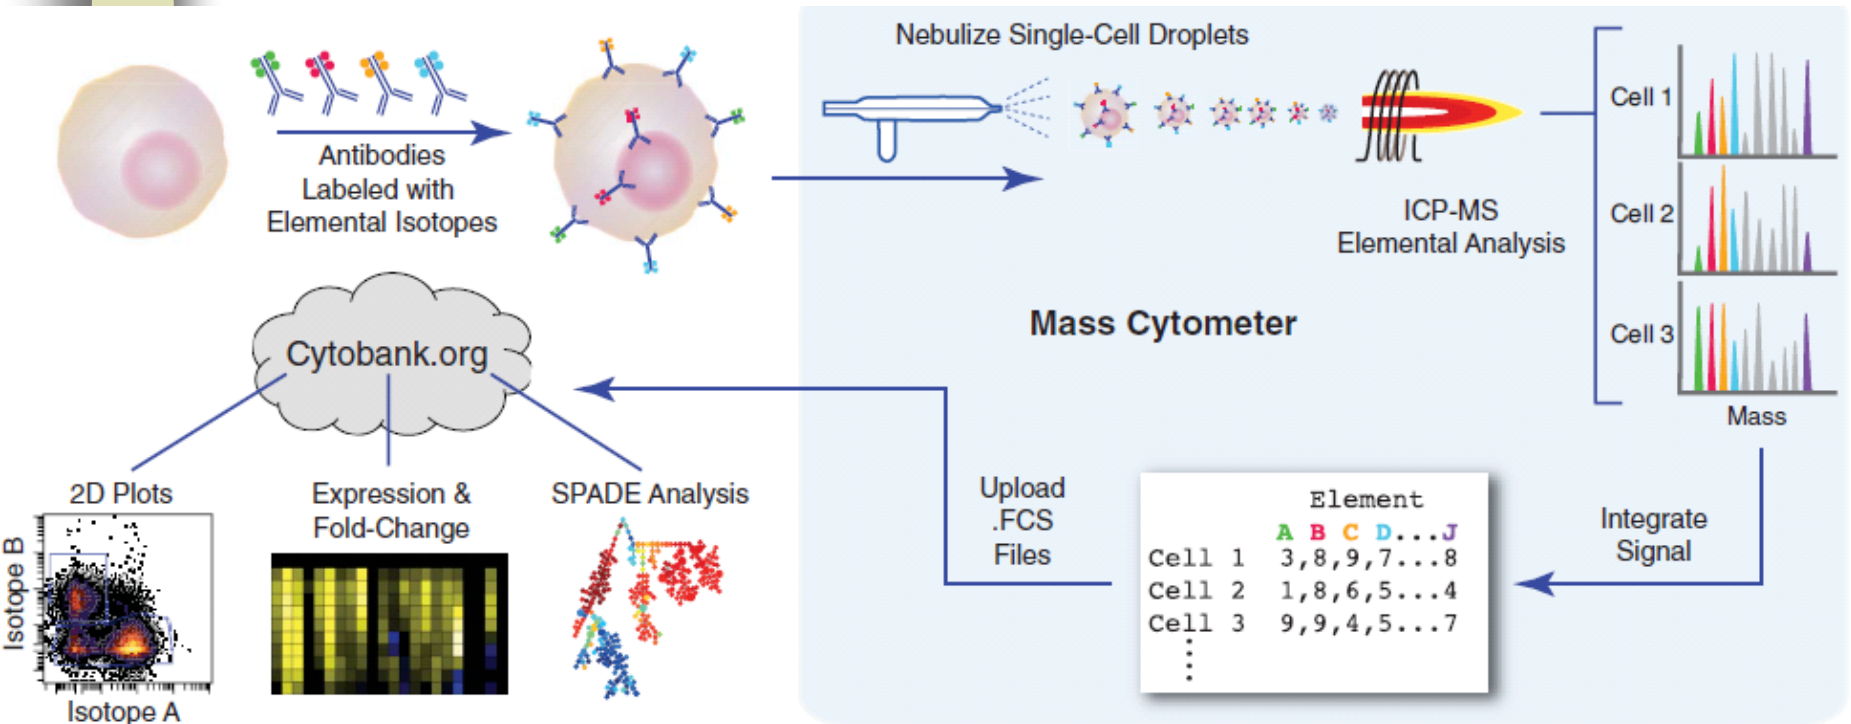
Antibodies Labeled with Elemental Isotopes

Nebulize Single-Cell Droplets

ICP-MS Elemental Analysis

Cell 1

Cell 2

Cell 3

Mass

Mass Cytometer

Cytobank.org

2D Plots

Isotope B

Isotope A

Expression & Fold-Change

SPADE Analysis

Upload .FCS Files

| | Element |
|---|---|
| | A B C D...J |
| Cell 1 | 3,8,9,7...8 |
| Cell 2 | 1,8,6,5...4 |
| Cell 3 | 9,9,4,5...7 |
| ⋮ | |

Integrate Signal